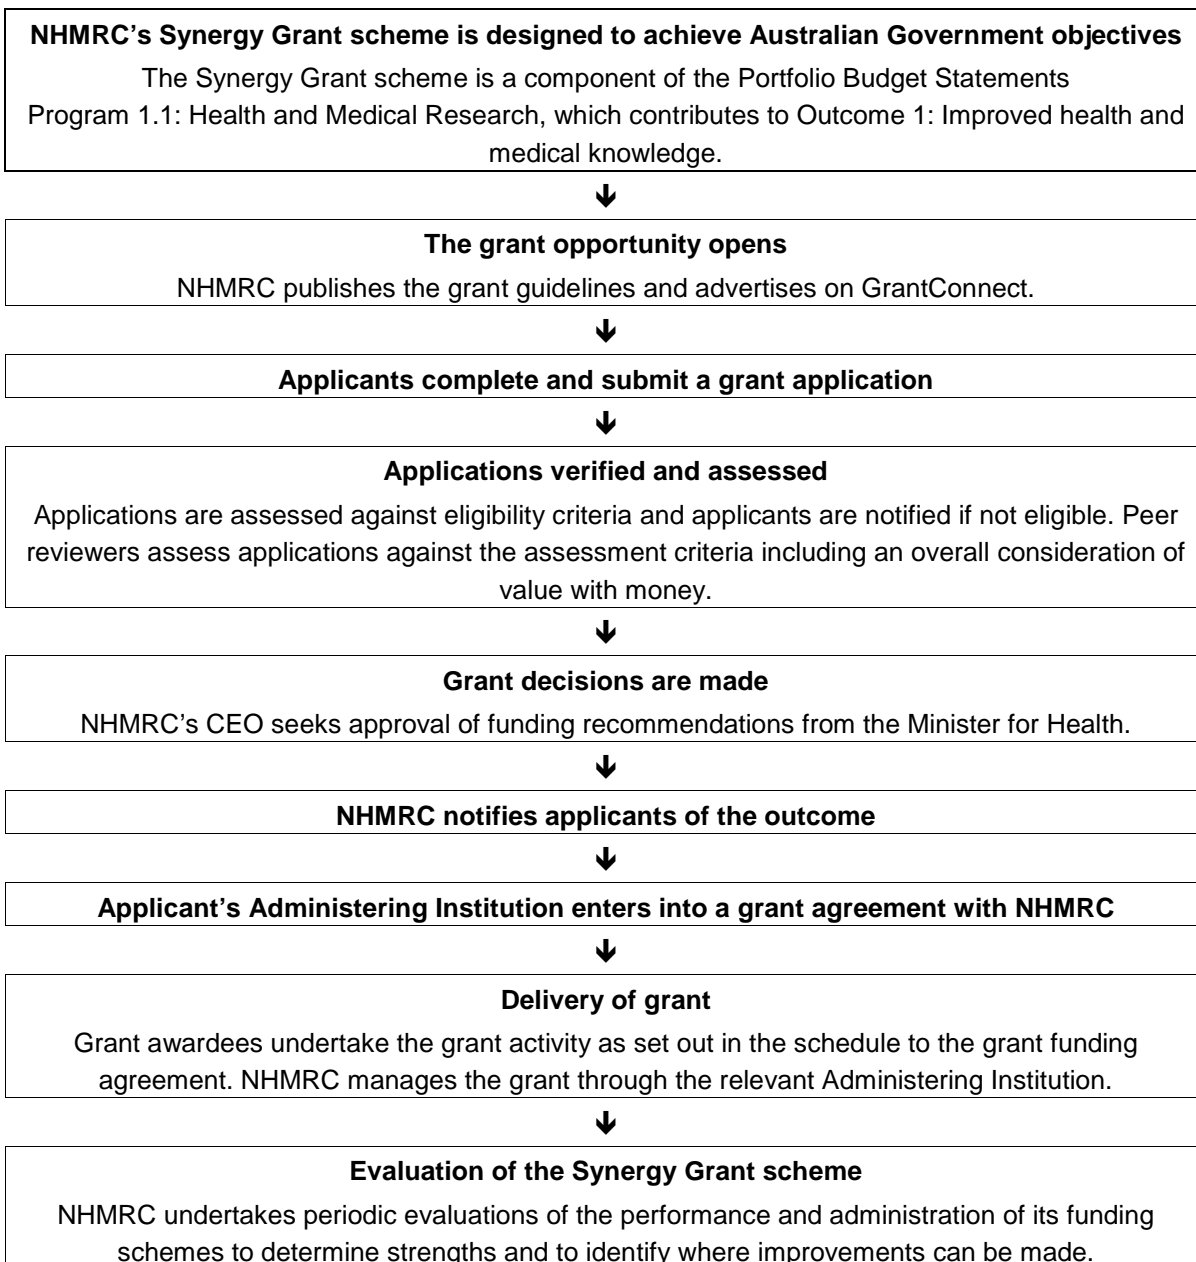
NHMRC's Synergy Grant scheme is designed to achieve Australian Government objectives

The Synergy Grant scheme is a component of the Portfolio Budget Statements Program 1.1: Health and Medical Research, which contributes to Outcome 1: Improved health and medical knowledge.

↓

The grant opportunity opens

NHMRC publishes the grant guidelines and advertises on GrantConnect.

↓

Applicants complete and submit a grant application

↓

Applications verified and assessed

Applications are assessed against eligibility criteria and applicants are notified if not eligible. Peer reviewers assess applications against the assessment criteria including an overall consideration of value with money.

↓

Grant decisions are made

NHMRC's CEO seeks approval of funding recommendations from the Minister for Health.

↓

NHMRC notifies applicants of the outcome

↓

Applicant's Administering Institution enters into a grant agreement with NHMRC

↓

Delivery of grant

Grant awardees undertake the grant activity as set out in the schedule to the grant funding agreement. NHMRC manages the grant through the relevant Administering Institution.

↓

Evaluation of the Synergy Grant scheme

NHMRC undertakes periodic evaluations of the performance and administration of its funding schemes to determine strengths and to identify where improvements can be made.